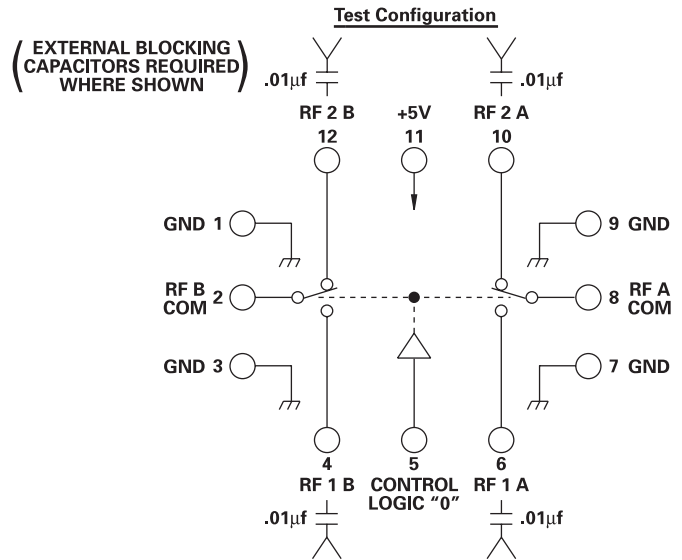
Test Configuration

(EXTERNAL BLOCKING CAPACITORS REQUIRED WHERE SHOWN)

.01$\mu$f

.01$\mu$f

RF 2 B
12

+5V
11

RF 2 A
10

GND 1

9 GND

RF B COM 2

8 RF A COM

GND 3

7 GND

4
RF 1 B

5
CONTROL LOGIC "0"

6
RF 1 A

.01$\mu$f

.01$\mu$f